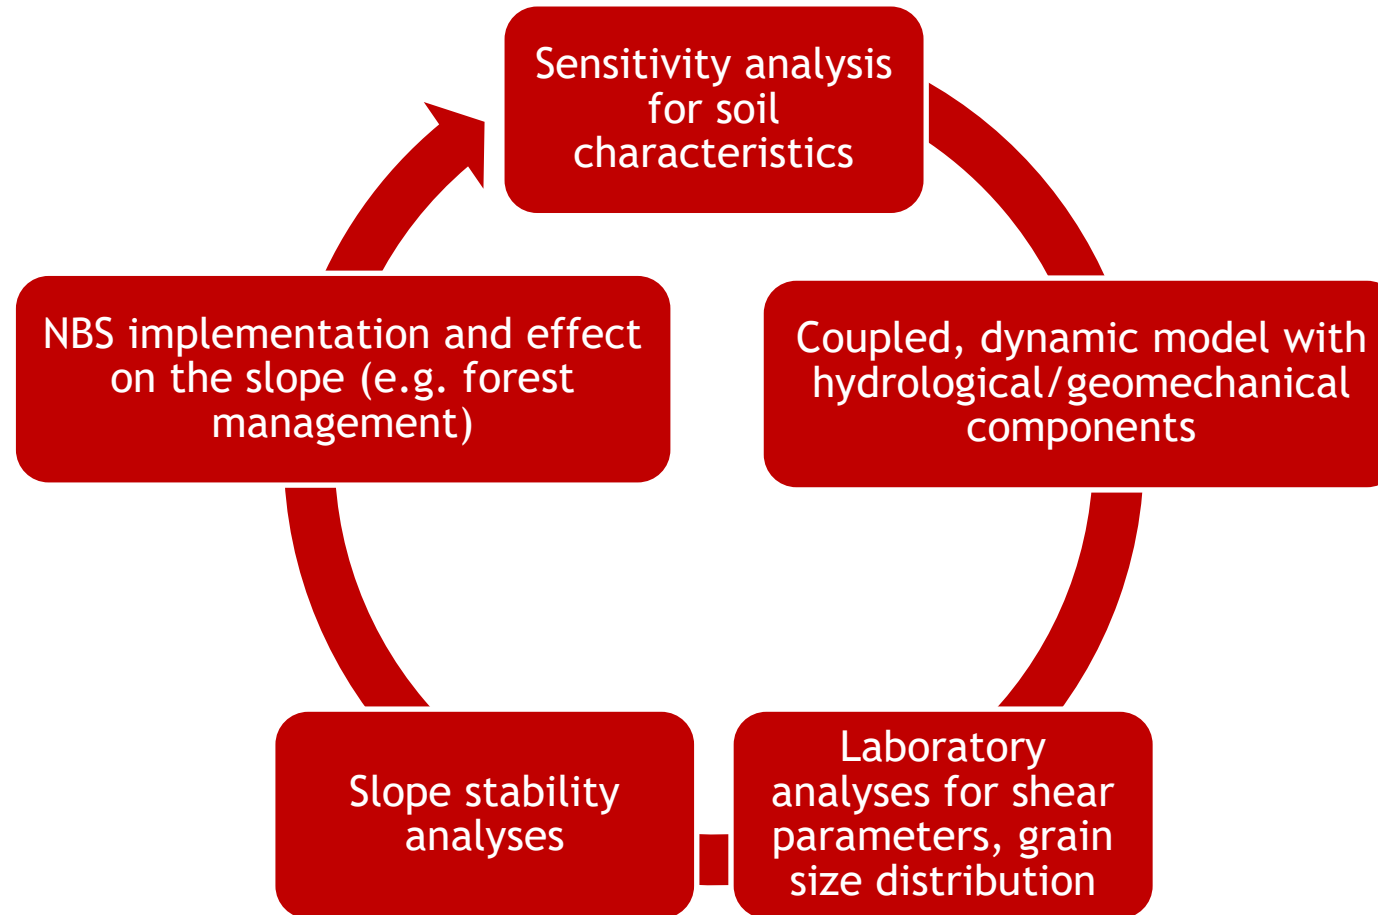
Sensitivity analysis for soil characteristics

Coupled, dynamic model with hydrological/geomechanical components

Laboratory analyses for shear parameters, grain size distribution

Slope stability analyses

NBS implementation and effect on the slope (e.g. forest management)